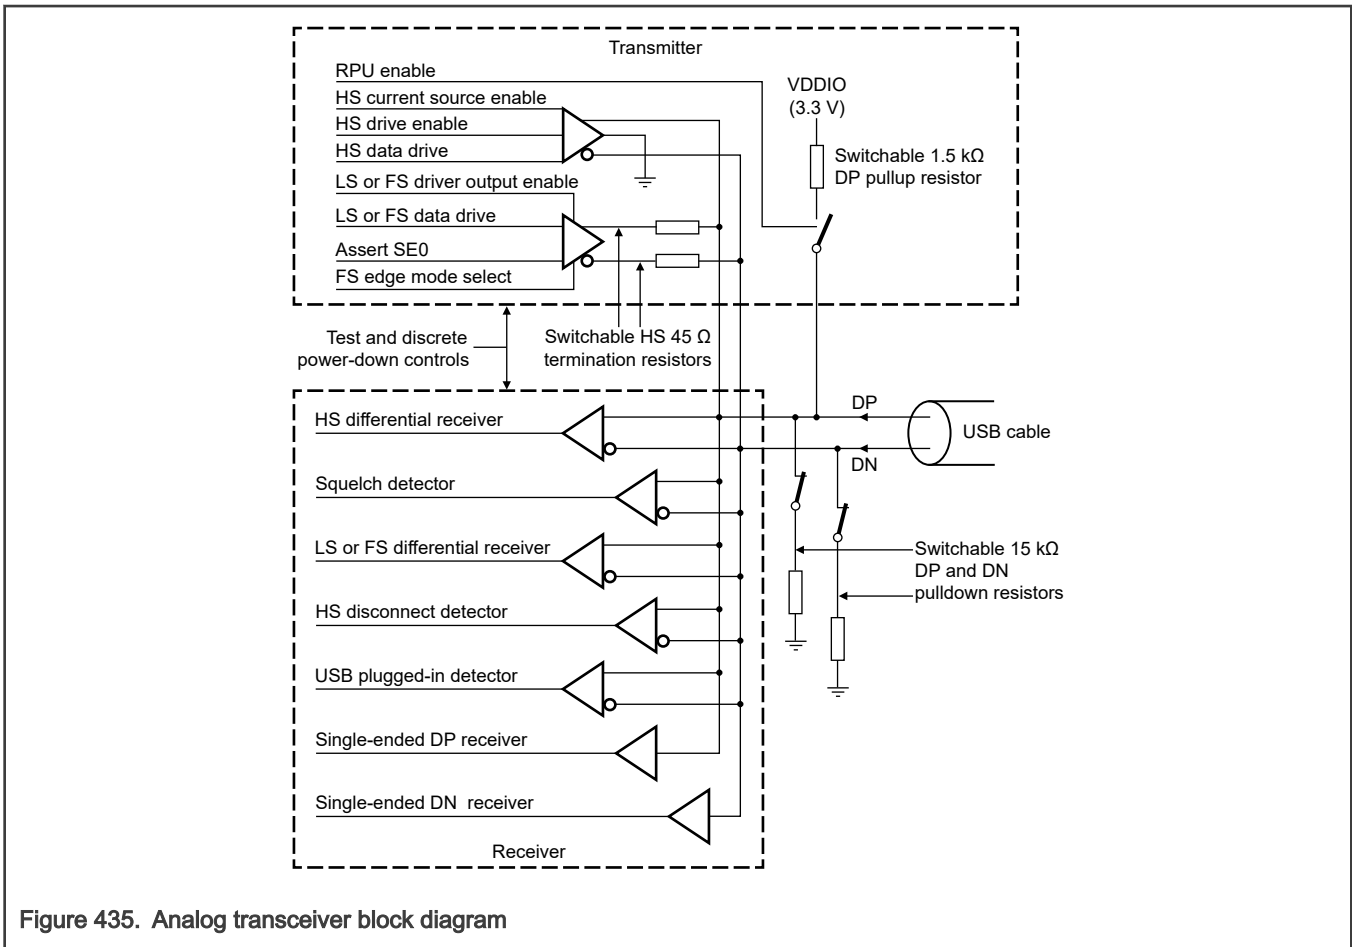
Transmitter

RPU enable

HS current source enable

HS drive enable

HS data drive

LS or FS driver output enable

LS or FS data drive

Assert SE0

FS edge mode select

VDDIO (3.3 V)

Switchable 1.5 kΩ DP pullup resistor

Test and discrete power-down controls

Switchable HS 45 Ω termination resistors

HS differential receiver

Squelch detector

LS or FS differential receiver

HS disconnect detector

USB plugged-in detector

Single-ended DP receiver

Single-ended DN receiver

Receiver

DP

DN

USB cable

Switchable 15 kΩ DP and DN pulldown resistors

Figure 435. Analog transceiver block diagram